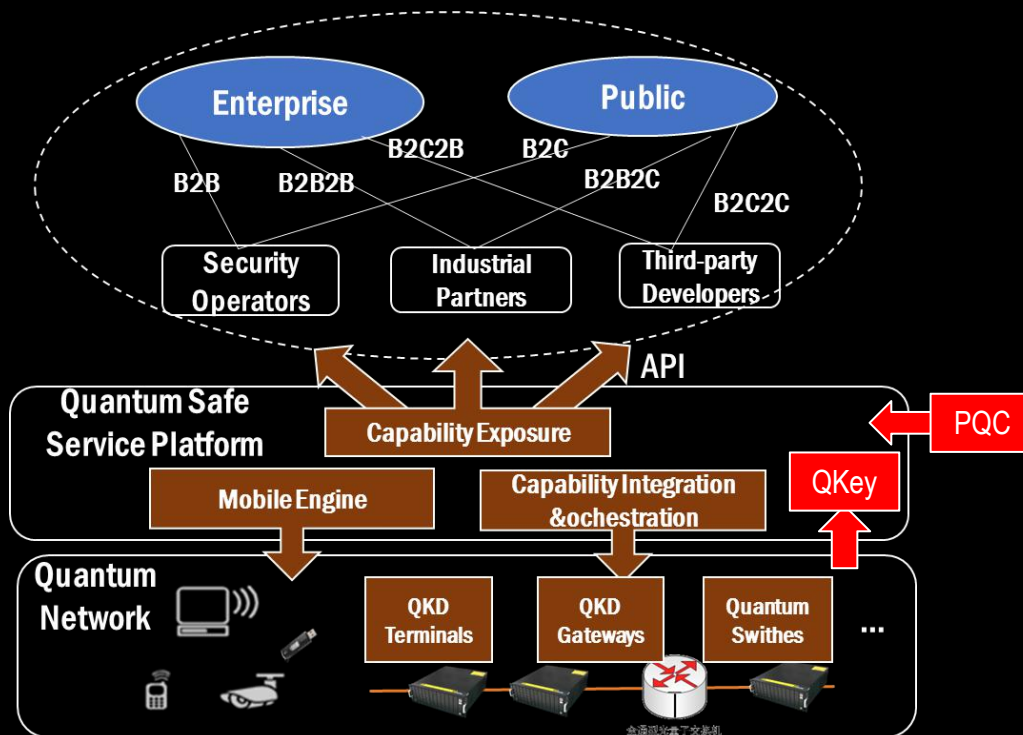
Enterprise

Public

B2C2B

B2C

B2B

B2B2B

B2B2C

B2C2C

Security Operators

Industrial Partners

Third-party Developers

API

Quantum Safe Service Platform

Capability Exposure

PQC

QKey

Mobile Engine

Capability Integration &ochestration

Quantum Network

QKD Terminals

QKD Gateways

Quantum Swithes

...

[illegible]